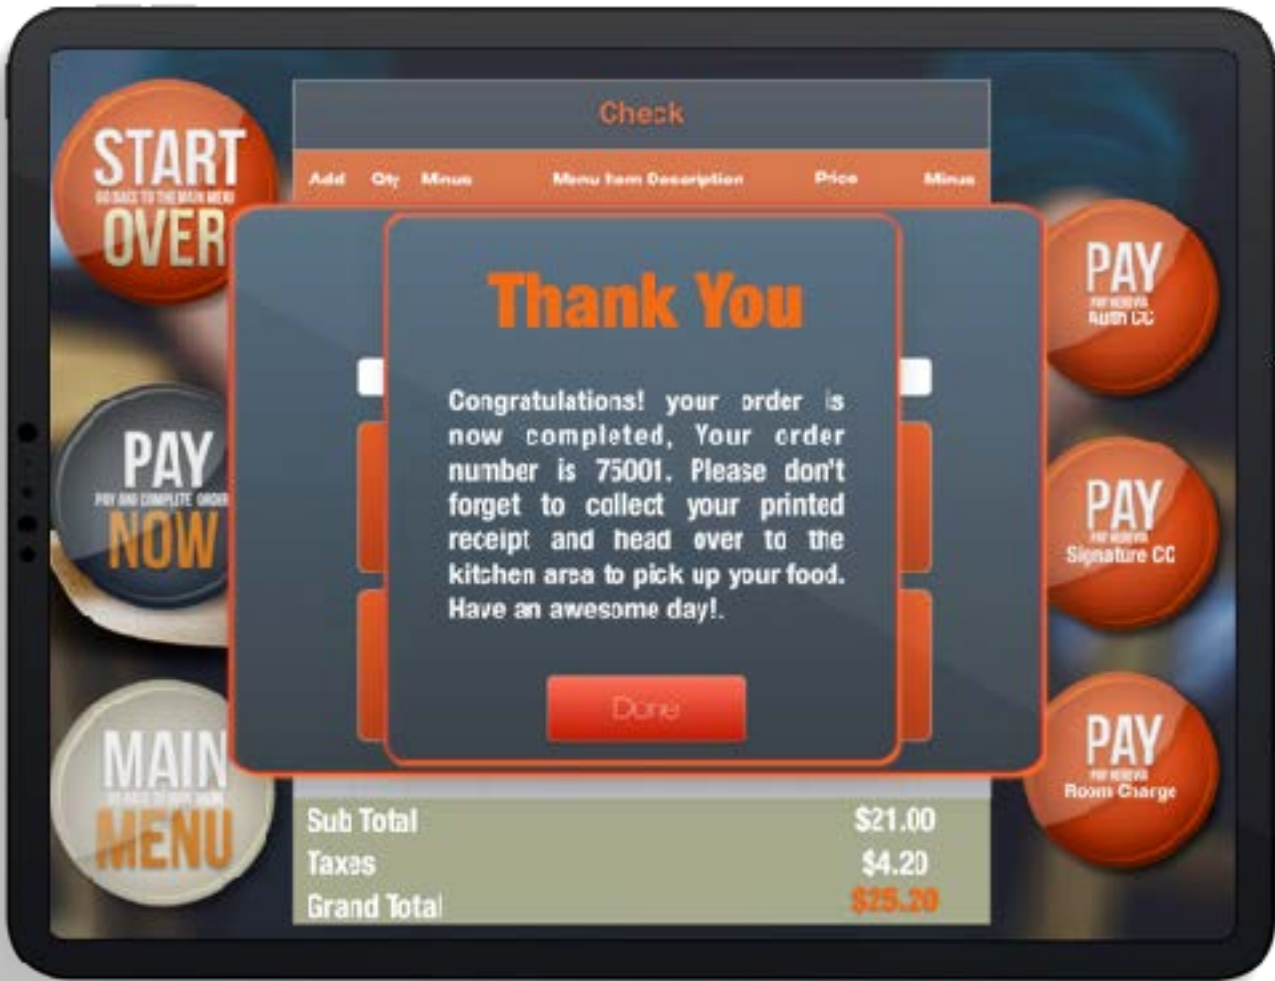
START
GO BACK TO THE MAIN MENU
OVER

PAY
PAY AND COMPLETE ORDER
NOW

MAIN
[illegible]
MENU

Check

| Add | Qty | Minus | Menu Item Description | Price | Minus |
|---|---|---|---|---|---|

Thank You

Congratulations! your order is now completed, Your order number is 75001. Please don't forget to collect your printed receipt and head over to the kitchen area to pick up your food. Have an awesome day!.

Done

| Sub Total | $21.00 |
|---|---|
| Taxes | $4.20 |
| Grand Total | $25.20 |

PAY
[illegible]
Auth CC

PAY
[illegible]
Signature CC

PAY
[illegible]
Room Charge